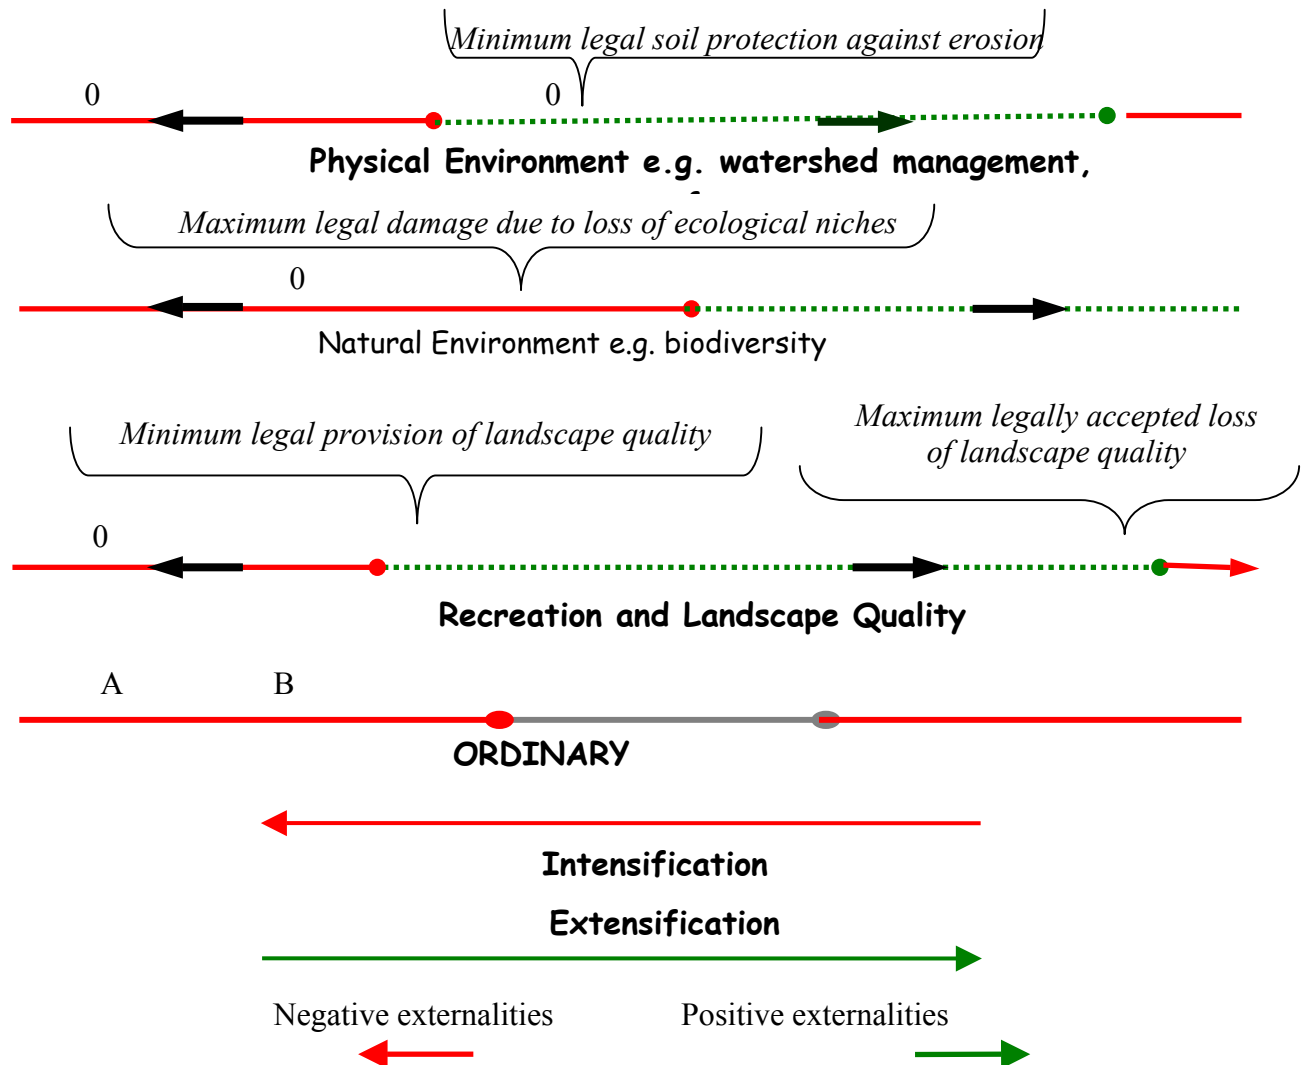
Minimum legal soil protection against erosion

0

0

Physical Environment e.g. watershed management, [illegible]

Maximum legal damage due to loss of ecological niches

0

Natural Environment e.g. biodiversity

Minimum legal provision of landscape quality

Maximum legally accepted loss of landscape quality

0

Recreation and Landscape Quality

A

B

ORDINARY

Intensification

Extensification

Negative externalities

Positive externalities